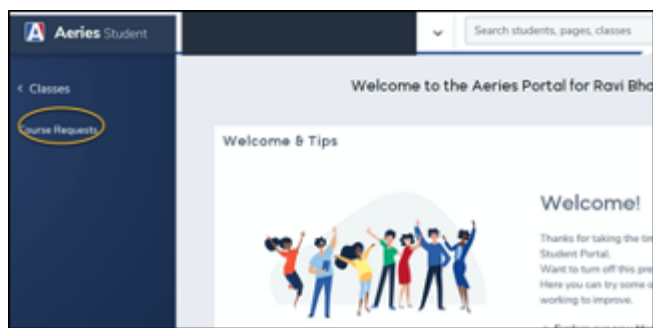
A Aeries Student

Search students, pages, classes

< Classes

Course Requests

Welcome to the Aeries Portal for Ravi Bho

Welcome & Tips

Welcome!

Thanks for taking the tim Student Portal. Want to turn off this pre Here you can try some working to improve.